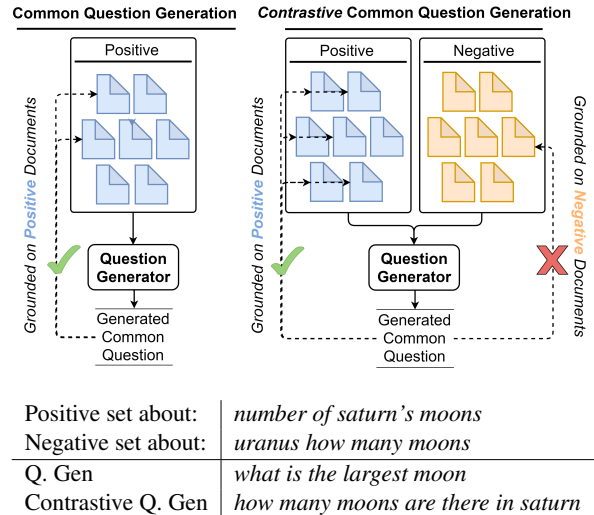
Common Question Generation

Positive

Grounded on Positive Documents

Question Generator

Generated Common Question

Contrastive Common Question Generation

Positive

Negative

Grounded on Positive Documents

Grounded on Negative Documents

Question Generator

Generated Common Question

| | |
|---|---|
| Positive set about: | *number of saturn's moons* |
| Negative set about: | *uranus how many moons* |
| Q. Gen | *what is the largest moon* |
| Contrastive Q. Gen | *how many moons are there in saturn* |